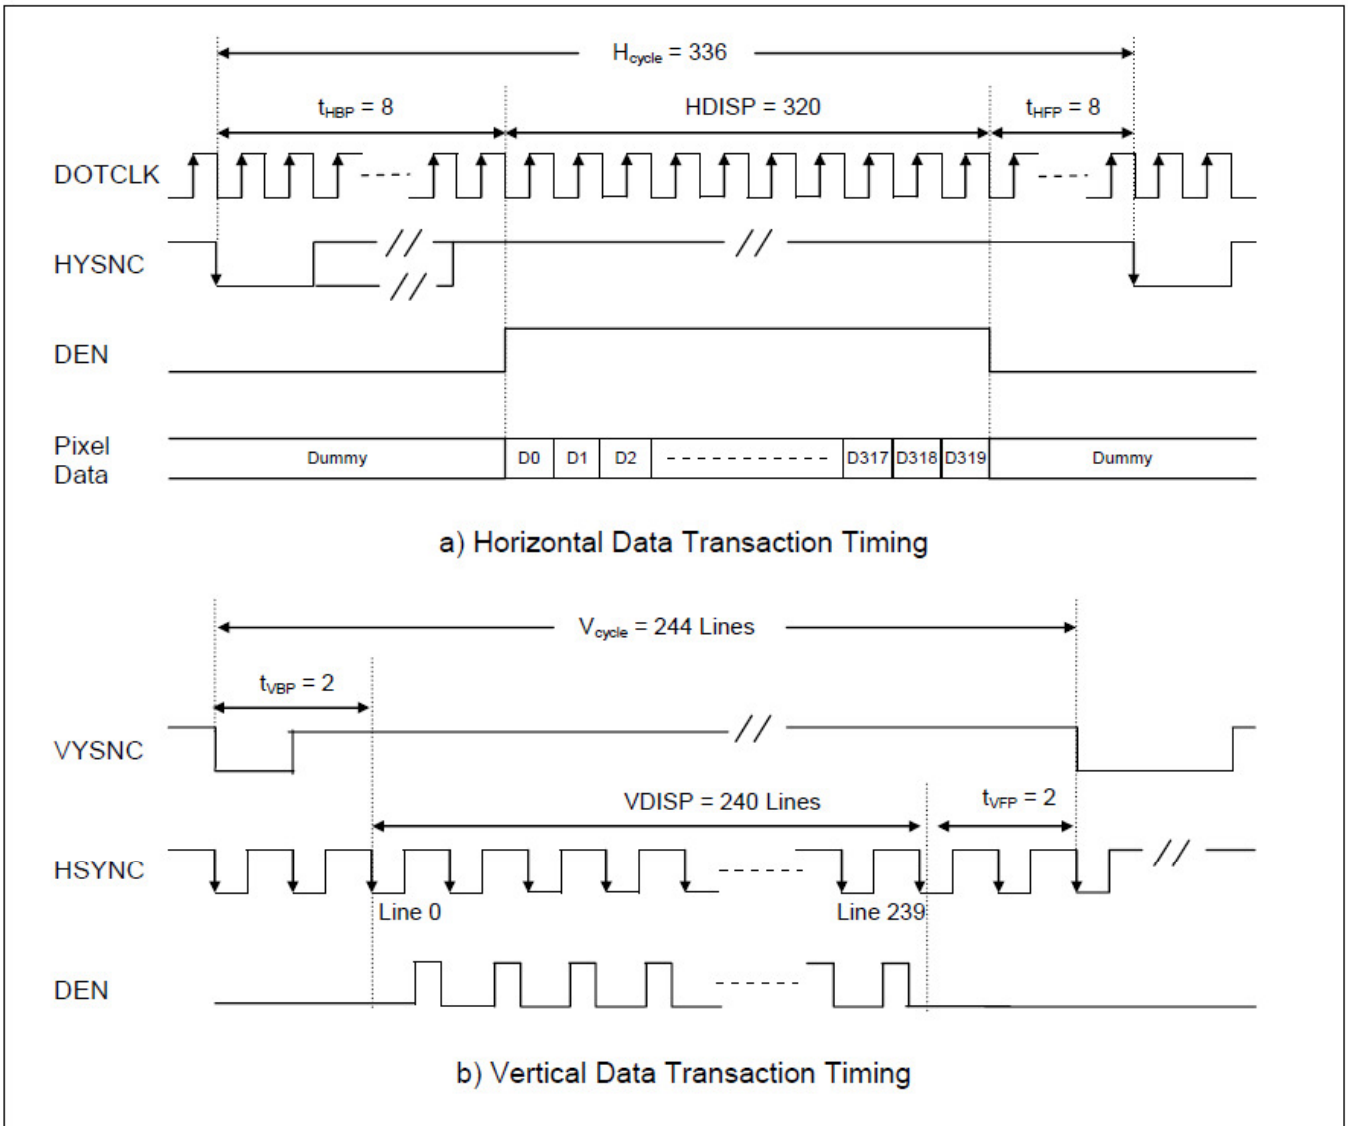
$H_{cycle}$ = 336

$t_{HBP}$ = 8

HDISP = 320

$t_{HFP}$ = 8

DOTCLK

HYSNC

DEN

Pixel Data

Dummy

D0 D1 D2 D317 D318 D319

Dummy

a) Horizontal Data Transaction Timing

$V_{cycle}$ = 244 Lines

$t_{VBP}$ = 2

VYSNC

VDISP = 240 Lines

$t_{VFP}$ = 2

HSYNC

Line 0

Line 239

DEN

b) Vertical Data Transaction Timing